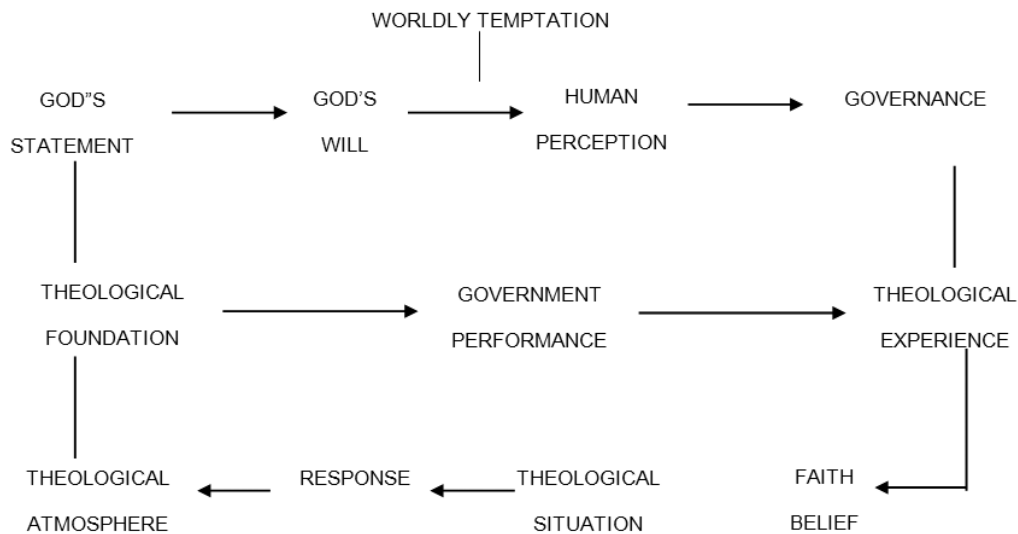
WORLDLY TEMPTATION

GOD"S STATEMENT

GOD'S WILL

HUMAN PERCEPTION

GOVERNANCE

THEOLOGICAL FOUNDATION

GOVERNMENT PERFORMANCE

THEOLOGICAL EXPERIENCE

FAITH BELIEF

THEOLOGICAL SITUATION

RESPONSE

THEOLOGICAL ATMOSPHERE